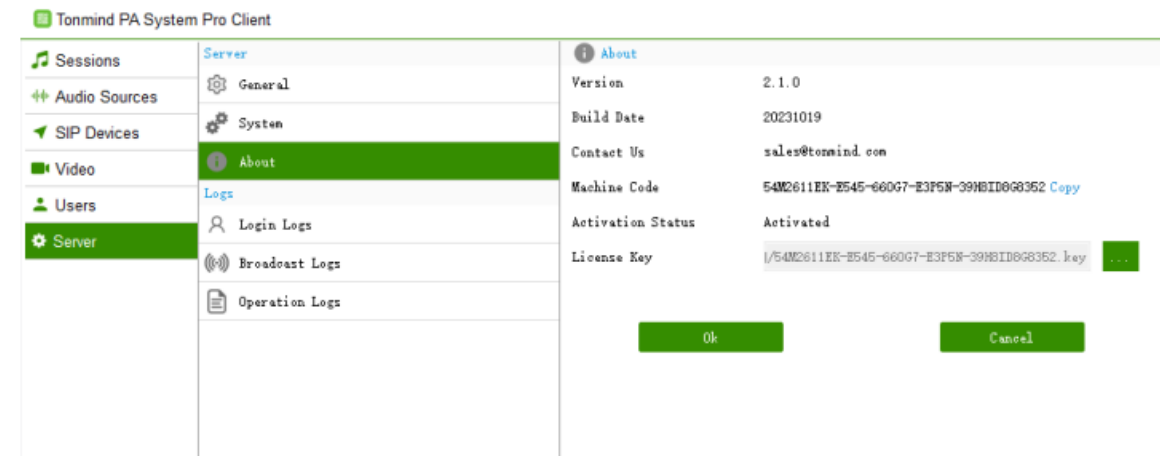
Tonmind PA System Pro Client

Sessions
Audio Sources
SIP Devices
Video
Users
Server

Server
General
System
About
Logs
Login Logs
Broadcast Logs
Operation Logs

About
Version 2.1.0
Build Date 20231019
Contact Us sales@tonmind.com
Machine Code 54M2611EK-E545-660G7-E3P5N-39MBID8G8352 Copy
Activation Status Activated
License Key |/54M2611EK-E545-660G7-E3P5N-39MBID8G8352.key ...

Ok
Cancel